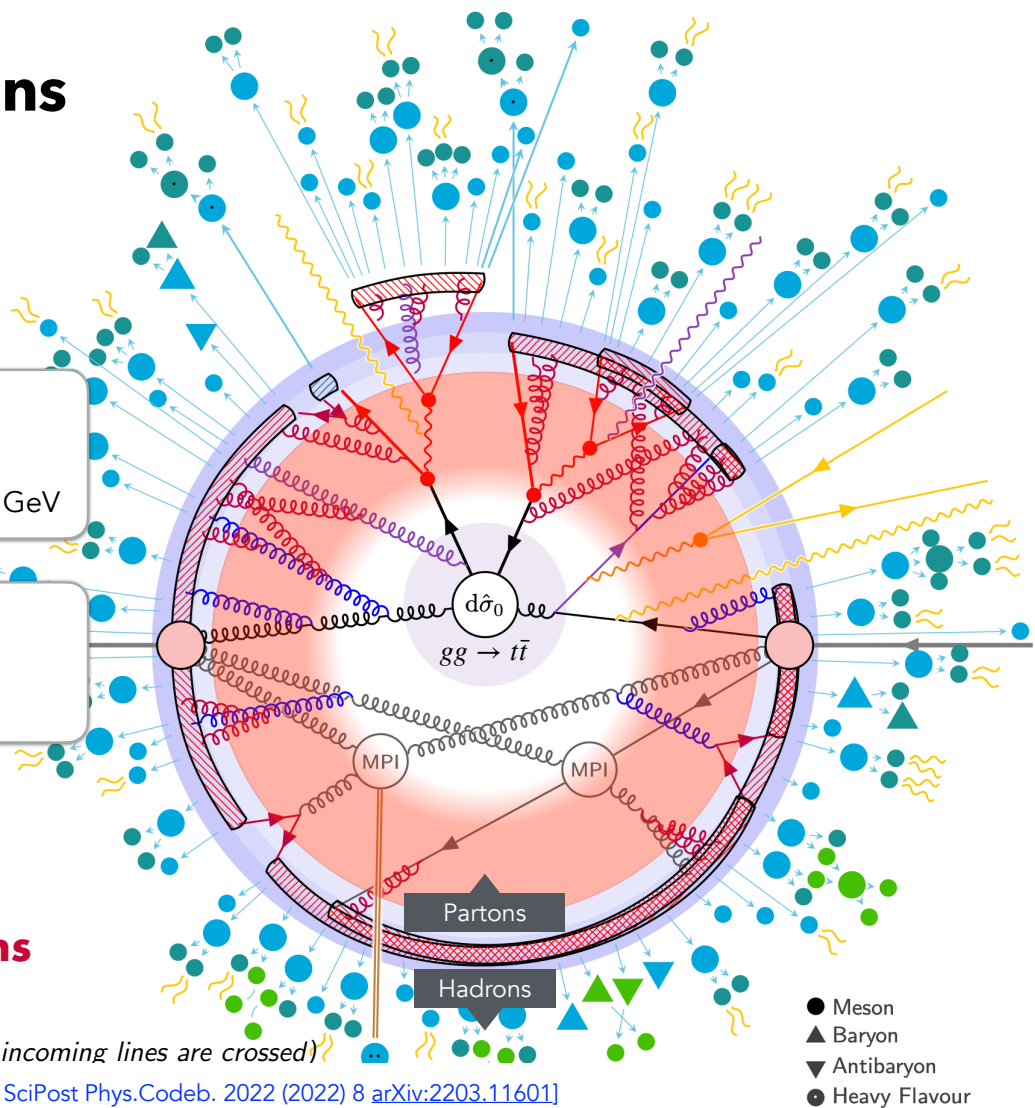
ns

GeV

$\mathrm{d}\hat{\sigma}_0$
$gg \to t\bar{t}$

MPI

MPI

Partons

Hadrons

ns

incoming lines are crossed)

SciPost Phys.Codeb. 2022 (2022) 8 arXiv:2203.11601]

Meson
Baryon
Antibaryon
Heavy Flavour